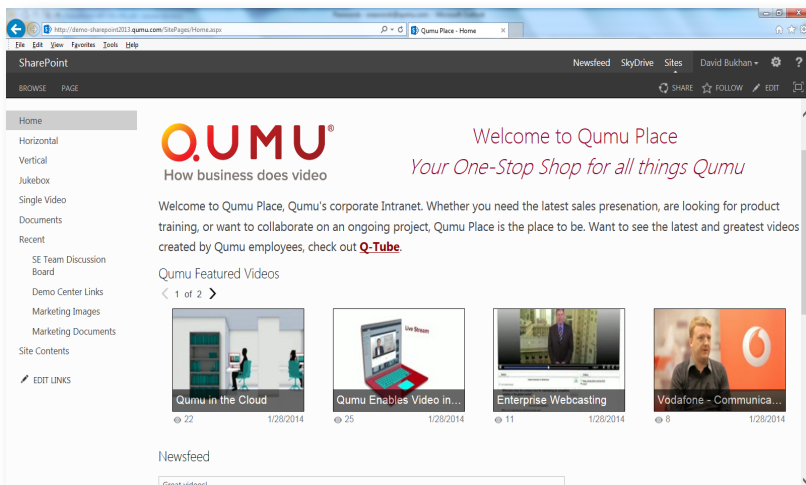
http://demo-sharepoint2013.qumu.com/SitePages/Home.aspx
Qumu Place - Home

File Edit View Favorites Tools Help

SharePoint

Newsfeed SkyDrive Sites David Bukhan

BROWSE PAGE

SHARE FOLLOW EDIT

Home
Horizontal
Vertical
Jukebox
Single Video
Documents
Recent
SE Team Discussion Board
Demo Center Links
Marketing Images
Marketing Documents
Site Contents

EDIT LINKS

QUMU®
How business does video

Welcome to Qumu Place
Your One-Stop Shop for all things Qumu

Welcome to Qumu Place, Qumu's corporate Intranet. Whether you need the latest sales presenation, are looking for product training, or want to collaborate on an ongoing project, Qumu Place is the place to be. Want to see the latest and greatest videos created by Qumu employees, check out Q-Tube.

Qumu Featured Videos

1 of 2

Live Stream

Qumu in the Cloud
22 1/28/2014

Qumu Enables Video in...
25 1/28/2014

Enterprise Webcasting
11 1/28/2014

Vodafone - Communica...
8 1/28/2014

Newsfeed

Great videos!